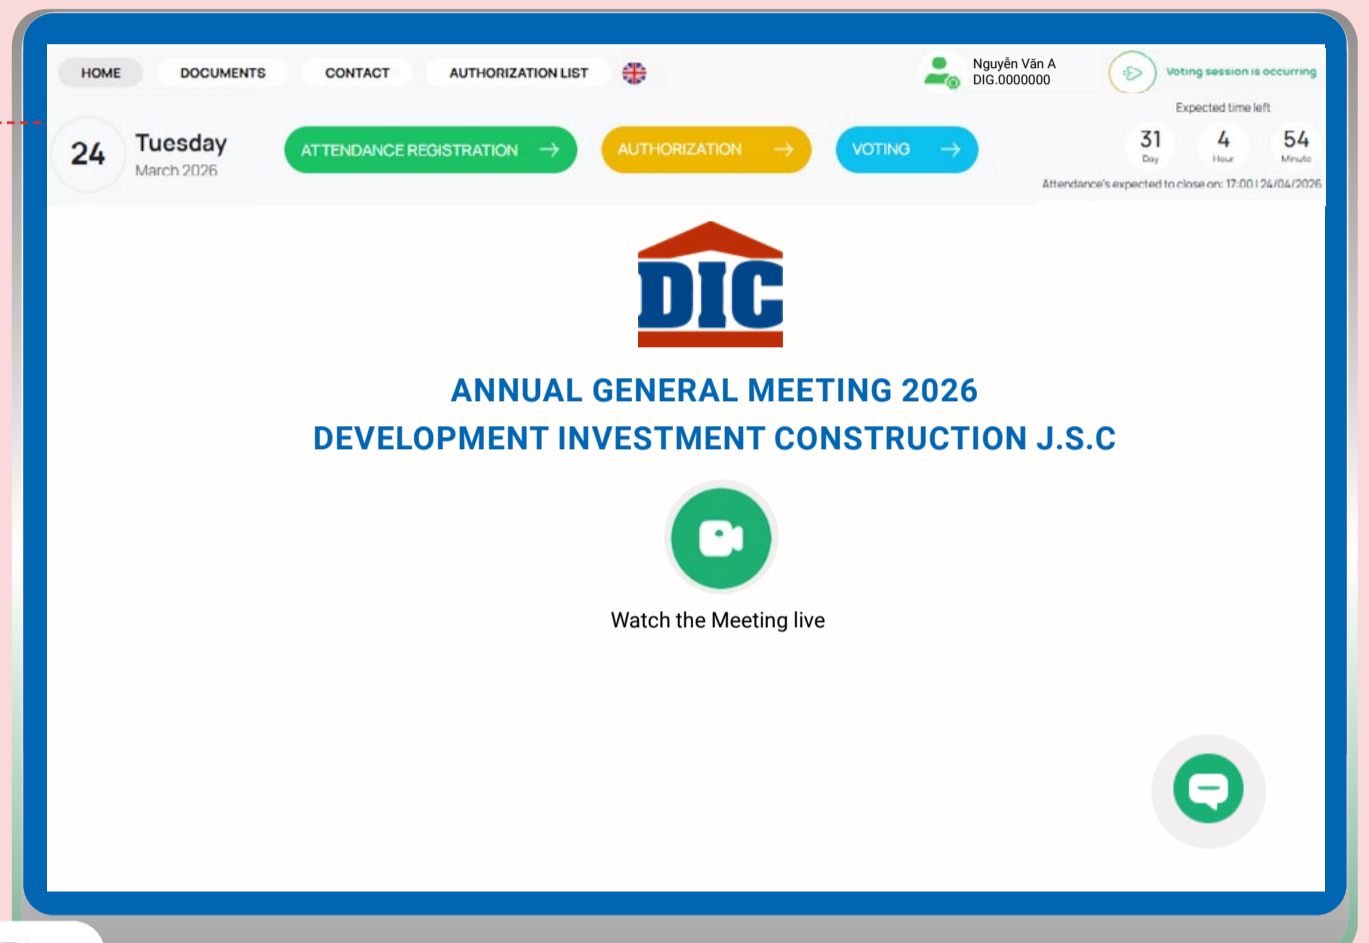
HOME DOCUMENTS CONTACT AUTHORIZATION LIST

Nguyễn Văn A
DIG.0000000

Voting session is occurring

Expected time left

24 Tuesday
March 2026

ATTENDANCE REGISTRATION AUTHORIZATION VOTING

31 Day 4 Hour 54 Minute

Attendance's expected to close on: 17:00 | 24/04/2026

DIC

ANNUAL GENERAL MEETING 2026
DEVELOPMENT INVESTMENT CONSTRUCTION J.S.C

Watch the Meeting live